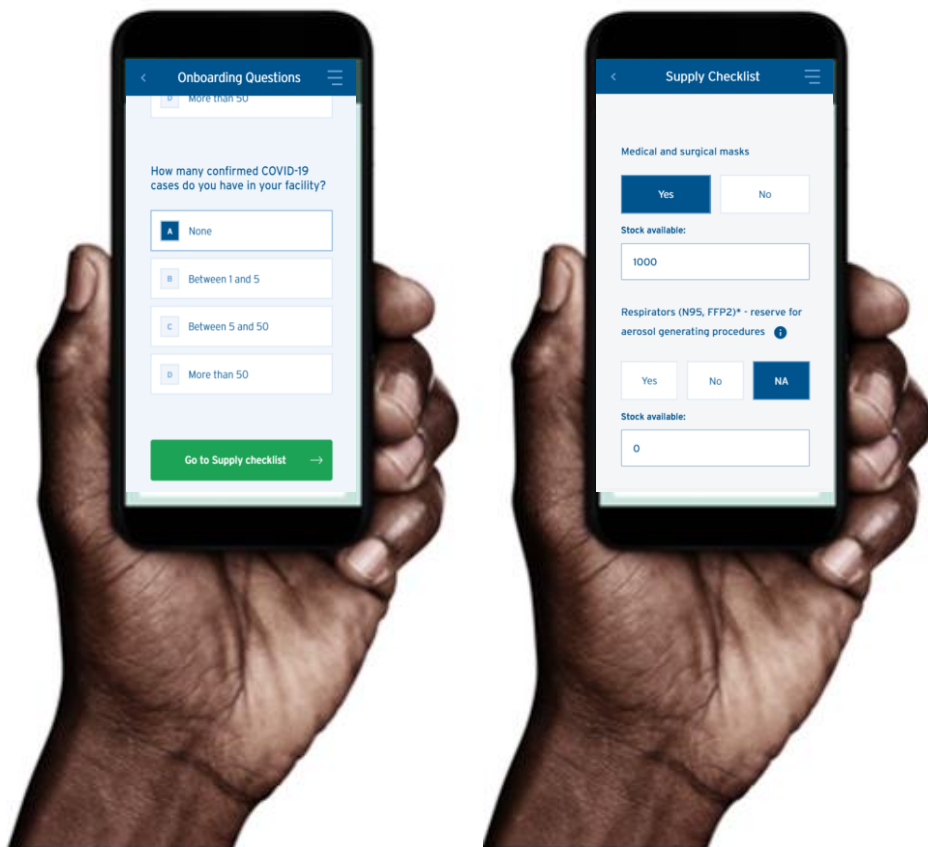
Onboarding Questions

D More than 50

How many confirmed COVID-19 cases do you have in your facility?

A None

B Between 1 and 5

C Between 5 and 50

D More than 50

Go to Supply checklist

Supply Checklist

Medical and surgical masks

Yes

No

Stock available:

1000

Respirators (N95, FFP2)* - reserve for aerosol generating procedures

Yes

No

NA

Stock available:

0